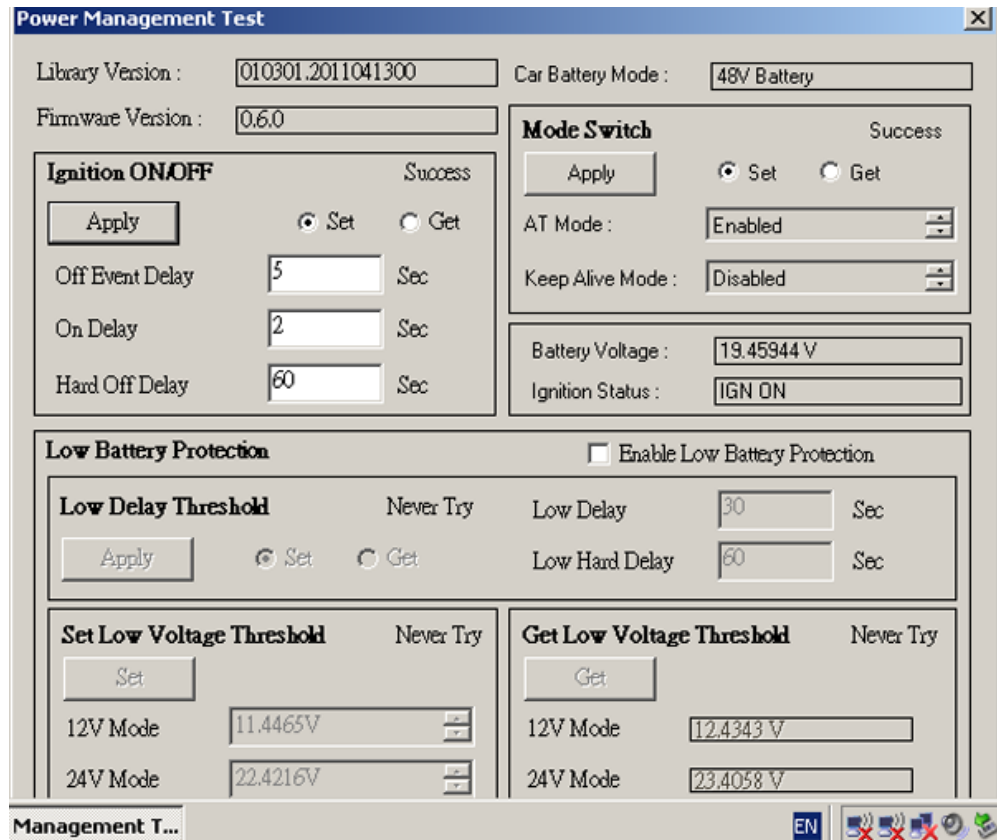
Power Management Test

Library Version : 010301.2011041300

Firmware Version : 0.6.0

Car Battery Mode : 48V Battery

Ignition ON/OFF Success

Apply Set Get

Off Event Delay 5 Sec

On Delay 2 Sec

Hard Off Delay 60 Sec

Mode Switch Success

Apply Set Get

AT Mode : Enabled

Keep Alive Mode : Disabled

Battery Voltage : 19.45944 V

Ignition Status : IGN ON

Low Battery Protection

Enable Low Battery Protection

Low Delay Threshold Never Try

Apply Set Get

Low Delay 30 Sec

Low Hard Delay 60 Sec

Set Low Voltage Threshold Never Try

Set

12V Mode 11.4465V

24V Mode 22.4216V

Get Low Voltage Threshold Never Try

Get

12V Mode 12.4343 V

24V Mode 23.4058 V

Management T...

EN